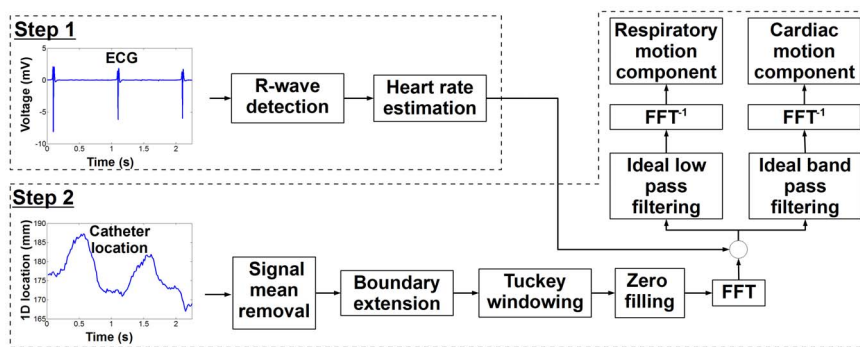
Step 1

ECG

Voltage (mV)

0
-5
-10

0 0.5 1 1.5 2

Time (s)

R-wave detection

Heart rate estimation

Respiratory motion component

Cardiac motion component

FFT$^{-1}$

FFT$^{-1}$

Ideal low pass filtering

Ideal band pass filtering

Step 2

Catheter location

1D location (mm)

190
185
180
175
170
165

0 0.5 1 1.5 2

Time (s)

Signal mean removal

Boundary extension

Tuckey windowing

Zero filling

FFT